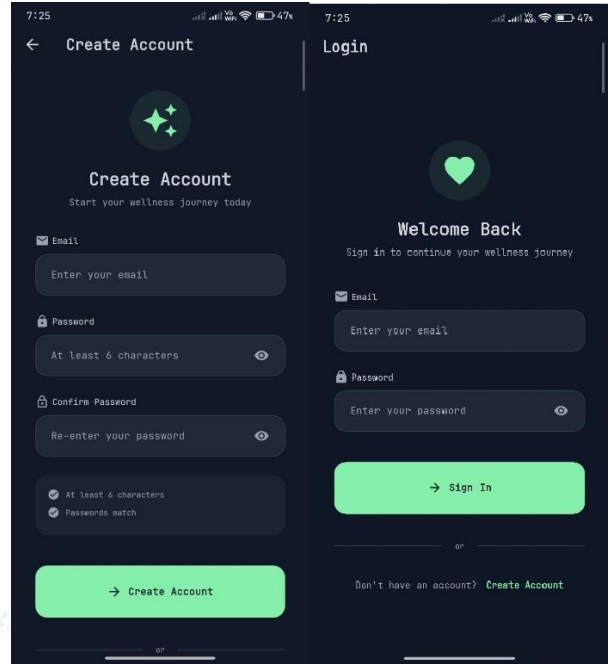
7:25 47

← Create Account

Create Account

Start your wellness journey today

Email

Enter your email

Password

At least 6 characters

Confirm Password

Re-enter your password

At least 6 characters

Passwords match

→ Create Account

or

7:25 47

Login

Welcome Back

Sign in to continue your wellness journey

Email

Enter your email

Password

Enter your password

→ Sign In

or

Don't have an account? Create Account